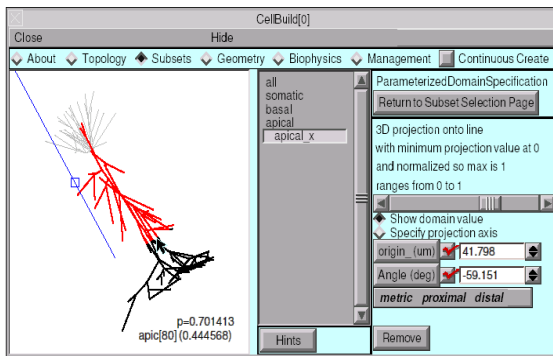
CellBuild[0]

Close Hide

About Topology Subsets Geometry Biophysics Management Continuous Create

all
somatic
basal
apical
apical_x

ParameterizedDomainSpecification
Return to Subset Selection Page

3D projection onto line with minimum projection value at 0 and normalized so max is 1 ranges from 0 to 1

Show domain value
Specify projection axis

origin_(um) 41.798
Angle (deg) -59.151

metric proximal distal

p=0.701413
apic[80] (0.444568)

Hints

Remove